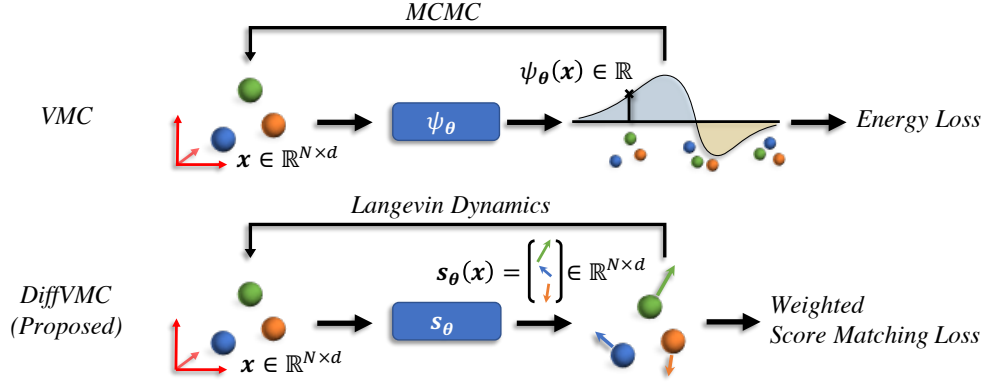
MCMC

VMC

$\psi_{\boldsymbol{\theta}}(\boldsymbol{x}) \in \mathbb{R}$

$\boldsymbol{x} \in \mathbb{R}^{N\times d}$

$\psi_{\boldsymbol{\theta}}$

Energy Loss

Langevin Dynamics

DiffVMC (Proposed)

$\boldsymbol{s}_{\boldsymbol{\theta}}(\boldsymbol{x}) = \begin{bmatrix} \\ \\ \end{bmatrix} \in \mathbb{R}^{N\times d}$

$\boldsymbol{x} \in \mathbb{R}^{N\times d}$

$\boldsymbol{s}_{\boldsymbol{\theta}}$

Weighted Score Matching Loss